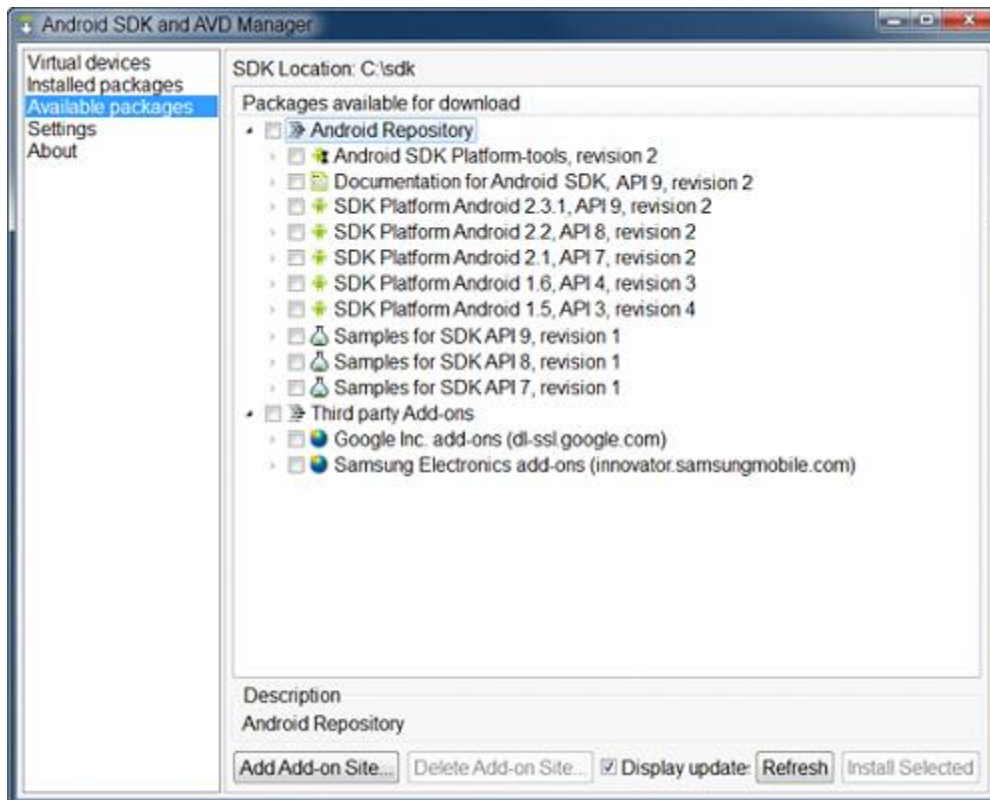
Android SDK and AVD Manager

Virtual devices
Installed packages
Available packages
Settings
About

SDK Location: C:\sdk

Packages available for download

Android Repository
Android SDK Platform-tools, revision 2
Documentation for Android SDK, API 9, revision 2
SDK Platform Android 2.3.1, API 9, revision 2
SDK Platform Android 2.2, API 8, revision 2
SDK Platform Android 2.1, API 7, revision 2
SDK Platform Android 1.6, API 4, revision 3
SDK Platform Android 1.5, API 3, revision 4
Samples for SDK API 9, revision 1
Samples for SDK API 8, revision 1
Samples for SDK API 7, revision 1
Third party Add-ons
Google Inc. add-ons (dl-ssl.google.com)
Samsung Electronics add-ons (innovator.samsungmobile.com)

Description
Android Repository

Add Add-on Site...
Delete Add-on Site...
Display update:
Refresh
Install Selected